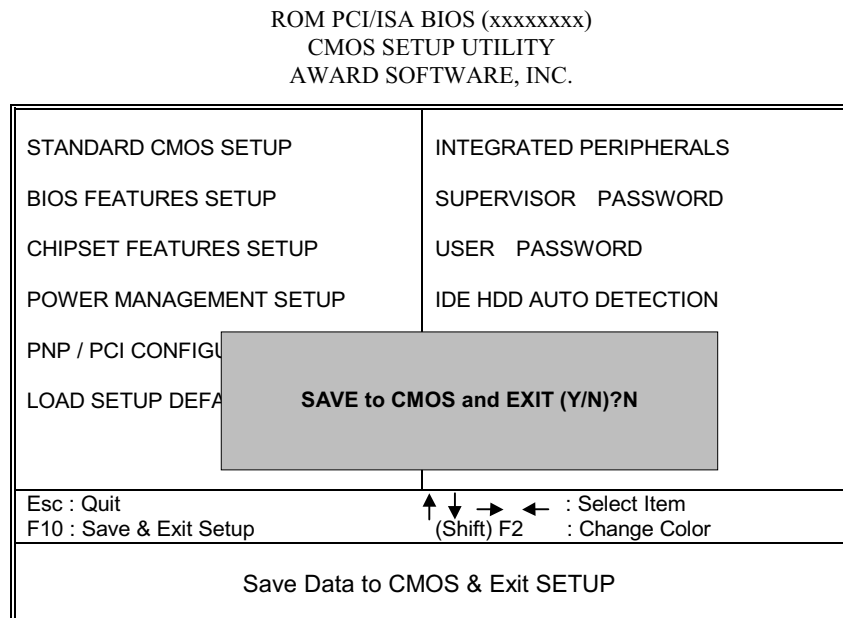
ROM PCI/ISA BIOS (xxxxxxxx)
CMOS SETUP UTILITY
AWARD SOFTWARE, INC.

| | |
|---|---|
| STANDARD CMOS SETUP | INTEGRATED PERIPHERALS |
| BIOS FEATURES SETUP | SUPERVISOR PASSWORD |
| CHIPSET FEATURES SETUP | USER PASSWORD |
| POWER MANAGEMENT SETUP | IDE HDD AUTO DETECTION |
| PNP / PCI CONFIGU | |
| LOAD SETUP DEFA | |

SAVE to CMOS and EXIT (Y/N)?N

Esc : Quit
F10 : Save & Exit Setup
↑ ↓ → ← : Select Item
(Shift) F2 : Change Color

Save Data to CMOS & Exit SETUP